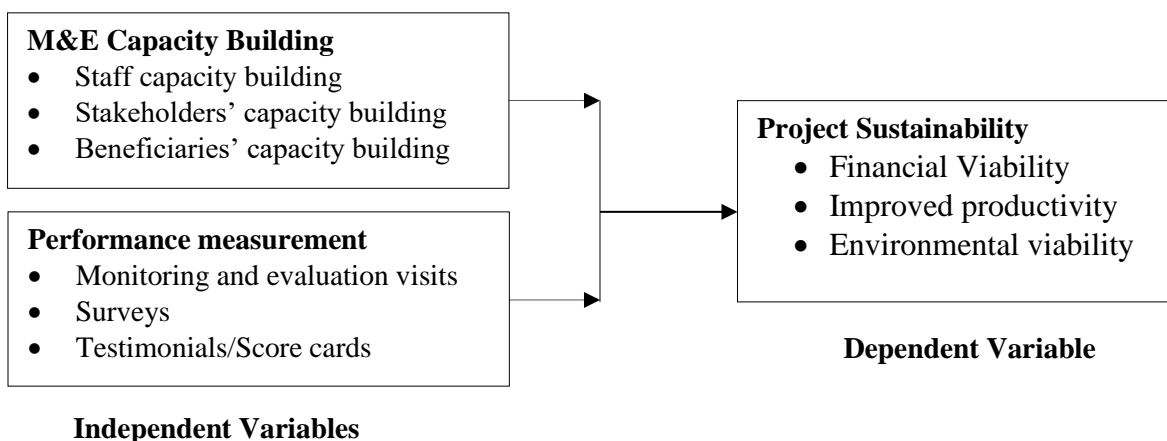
**M&E Capacity Building**
- Staff capacity building
- Stakeholders' capacity building
- Beneficiaries' capacity building

**Performance measurement**
- Monitoring and evaluation visits
- Surveys
- Testimonials/Score cards

**Independent Variables**

**Project Sustainability**
- Financial Viability
- Improved productivity
- Environmental viability

**Dependent Variable**